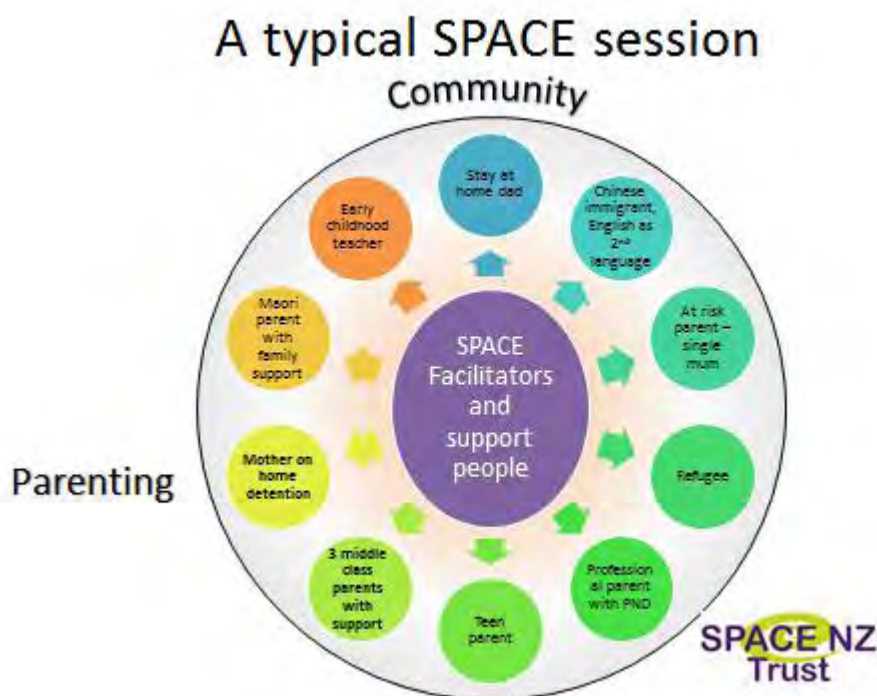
A typical SPACE session

Community

Stay at home dad

Chinese immigrant, English as $2^{nd}$ language

At risk parent – single mum

Refugee

Professional parent with PND

Teen parent

3 middle class parents with support

Mother on home detention

Maori parent with family support

Early childhood teacher

SPACE Facilitators and support people

Parenting

SPACE NZ Trust